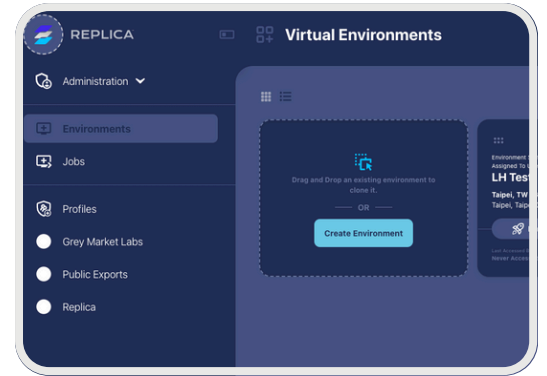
REPLICA

Virtual Environments

Administration

Environments

Jobs

Profiles

Grey Market Labs

Public Exports

Replica

Drag and Drop an existing environment to clone it.

OR

Create Environment

Environment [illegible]
Assigned To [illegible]

LH Test

Taipei, TW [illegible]
Taipei, Taip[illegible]

Last Accessed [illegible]
Never Access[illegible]